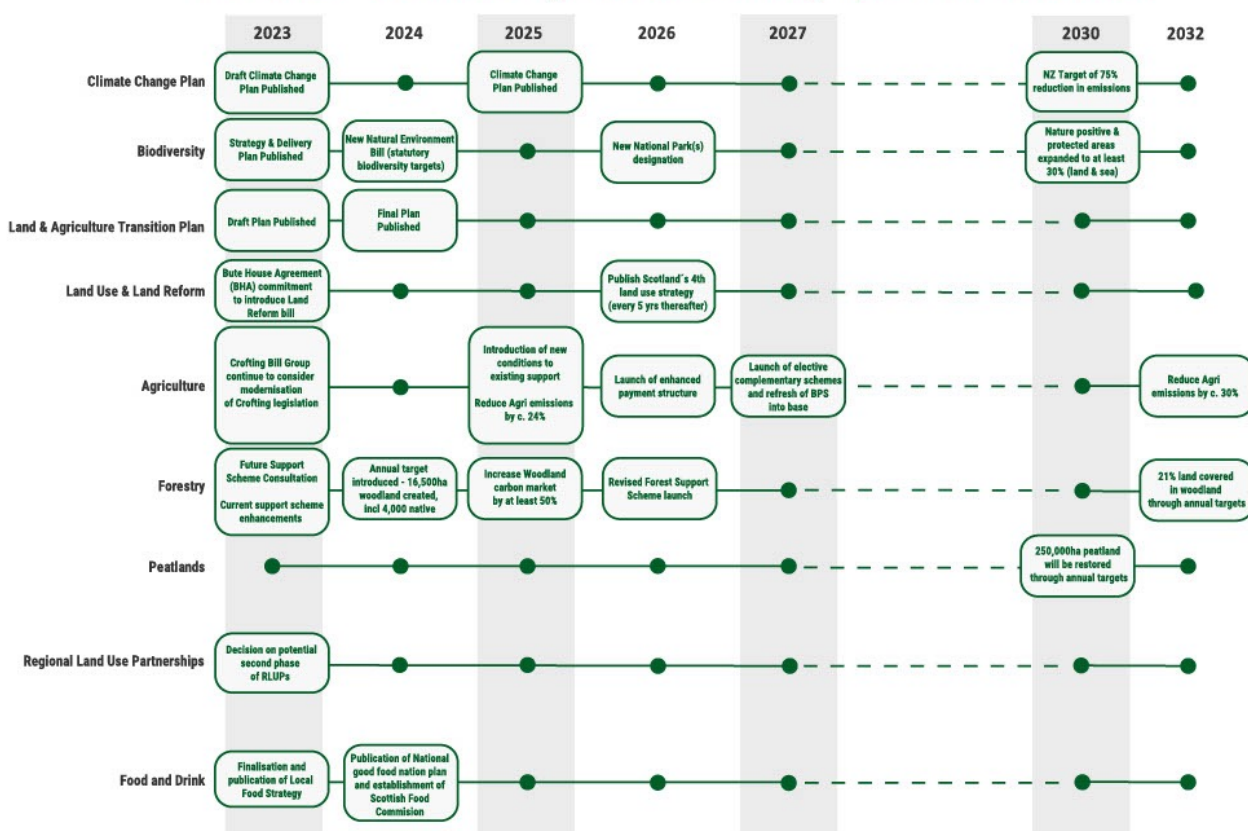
2023 2024 2025 2026 2027 2030 2032

Climate Change Plan
Draft Climate Change Plan Published
Climate Change Plan Published
NZ Target of 75% reduction in emissions

Biodiversity
Strategy & Delivery Plan Published
New Natural Environment Bill (statutory biodiversity targets)
New National Park(s) designation
Nature positive & protected areas expanded to at least 30% (land & sea)

Land & Agriculture Transition Plan
Draft Plan Published
Final Plan Published

Land Use & Land Reform
Bute House Agreement (BHA) commitment to introduce Land Reform bill
Publish Scotland's 4th land use strategy (every 5 yrs thereafter)

Agriculture
Crofting Bill Group continue to consider modernisation of Crofting legislation
Introduction of new conditions to existing support

Reduce Agri emissions by c. 24%
Launch of enhanced payment structure
Launch of elective complementary schemes and refresh of BPS into base
Reduce Agri emissions by c. 30%

Forestry
Future Support Scheme Consultation

Current support scheme enhancements
Annual target introduced - 16,500ha woodland created, incl 4,000 native
Increase Woodland carbon market by at least 50%
Revised Forest Support Scheme launch
21% land covered in woodland through annual targets

Peatlands
250,000ha peatland will be restored through annual targets

Regional Land Use Partnerships
Decision on potential second phase of RLUPs

Food and Drink
Finalisation and publication of Local Food Strategy
Publication of National good food nation plan and establishment of Scottish Food Commision